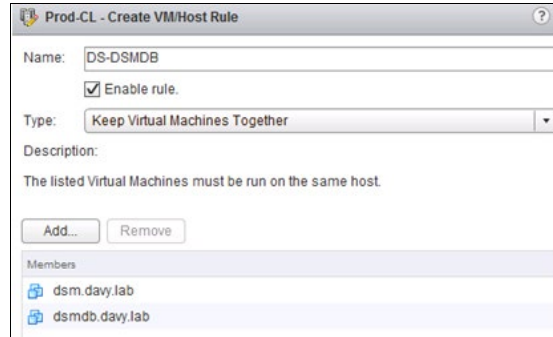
Prod-CL - Create VM/Host Rule

?

Name: DS-DSMDB

Enable rule.

Type: Keep Virtual Machines Together

Description:

The listed Virtual Machines must be run on the same host.

Add...

Remove

Members

dsm.davy.lab

dsmdb.davy.lab